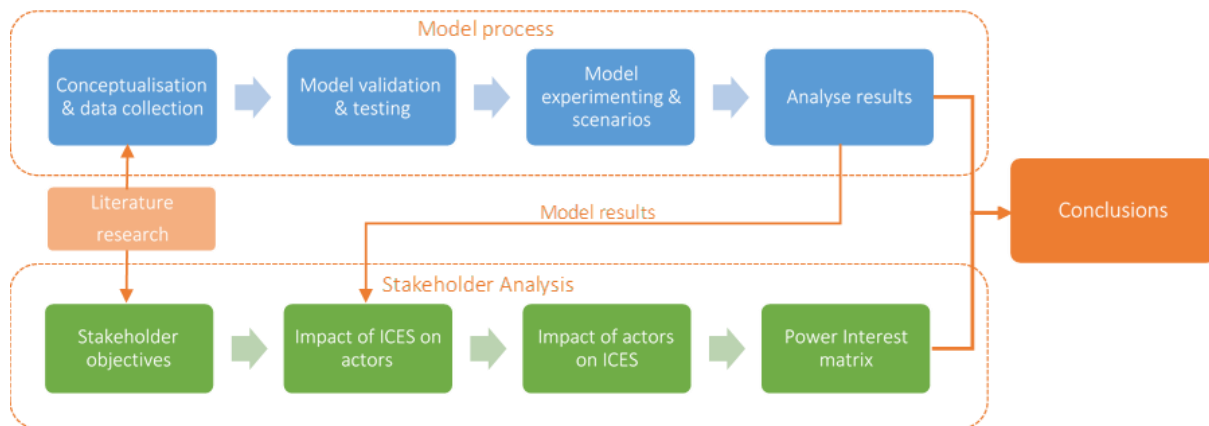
Model process

Conceptualisation & data collection

Model validation & testing

Model experimenting & scenarios

Analyse results

Literature research

Model results

Conclusions

Stakeholder Analysis

Stakeholder objectives

Impact of ICES on actors

Impact of actors on ICES

Power Interest matrix